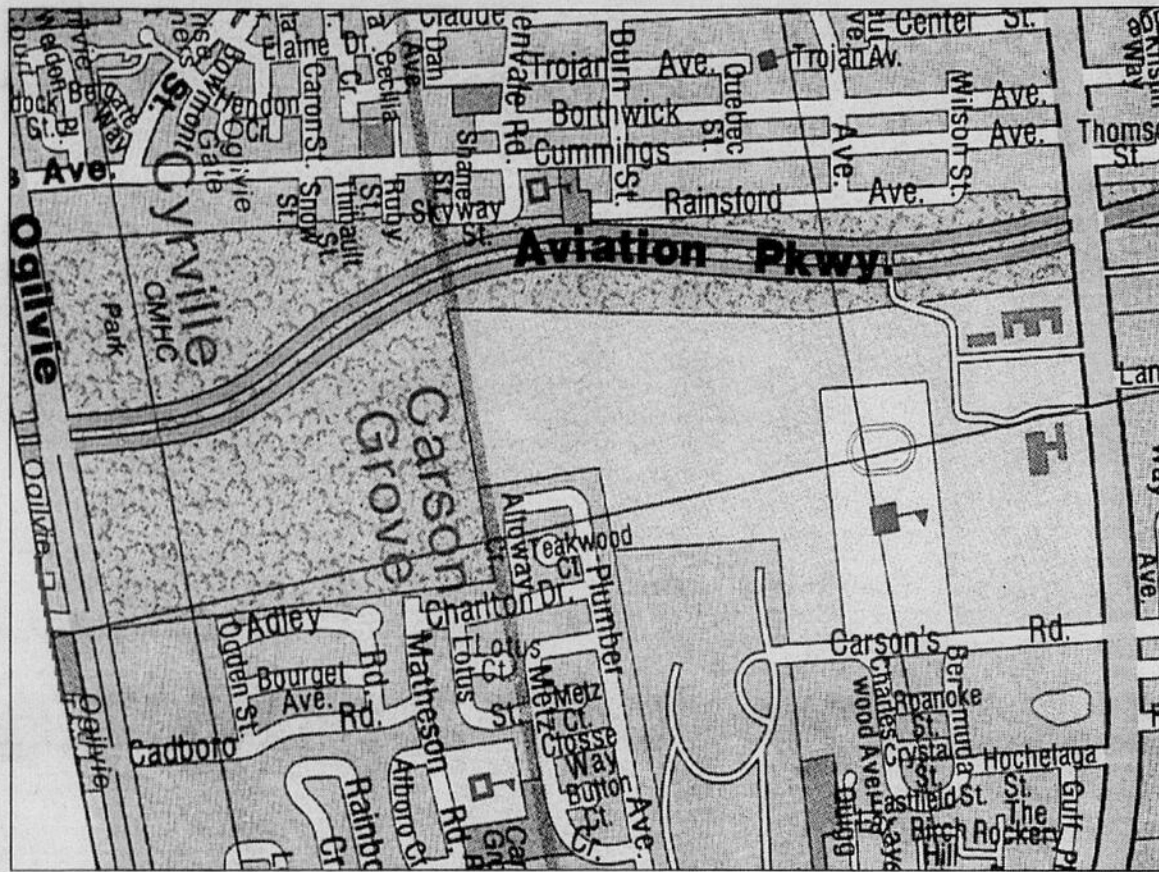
Claude
Center St.
Elaine Dr.
Dan
Trojan Ave.
Trojan Av.
Wilson St.
Ave.
Ave.
Thoms
St.
Borthwick
Quebec St.
Cummings
Cecilia
Carson St.
Hendon Cr.
Ogilvie Gate
St.
Ave.
Cyrville
CMHC
Park
Ogilvie
Snow St.
Thibault St.
Ruby St.
Shane St.
Skyway St.
Rainsford
Ave.
Aviation Pkwy.
Carson Grove
Alloway Cr.
Teakwood Ct.
Charlton Dr.
Plumber Ave.
Adley
Ogden St.
Bourget Ave.
Rd.
Rd.
Matheson Rd.
Lotus Ct.
Lotus St.
Metz Ct.
Crosse Way
Button Ct.
Cadboro
Rainbo
Carson's Rd.
Roanoke St.
Bermuda
Crystal St.
Hochelaga St.
Eastfield St.
Birch Hill
The Rockery
Lan
Ave.
Ogilvie
Ogilvie